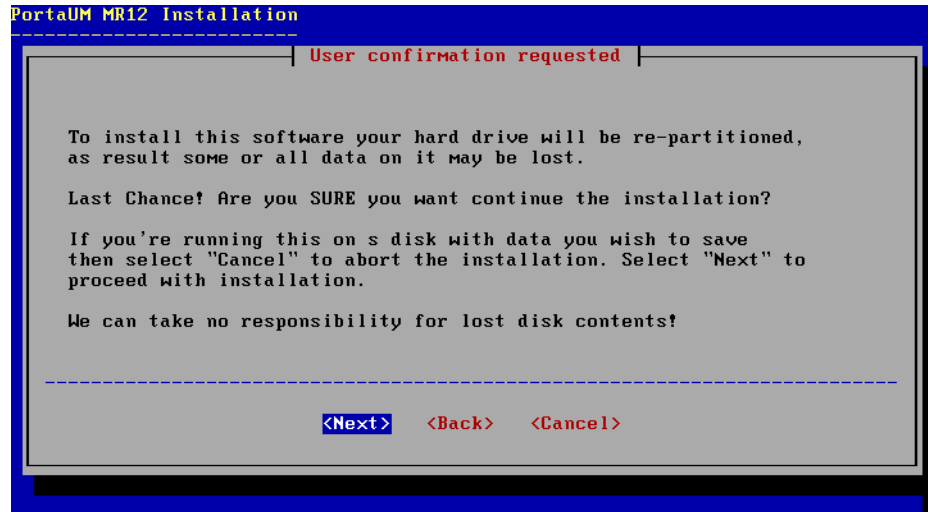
PortaUM MR12 Installation

User confirmation requested

To install this software your hard drive will be re-partitioned, as result some or all data on it may be lost.

Last Chance! Are you SURE you want continue the installation?

If you're running this on s disk with data you wish to save then select "Cancel" to abort the installation. Select "Next" to proceed with installation.

We can take no responsibility for lost disk contents!

<Next> <Back> <Cancel>